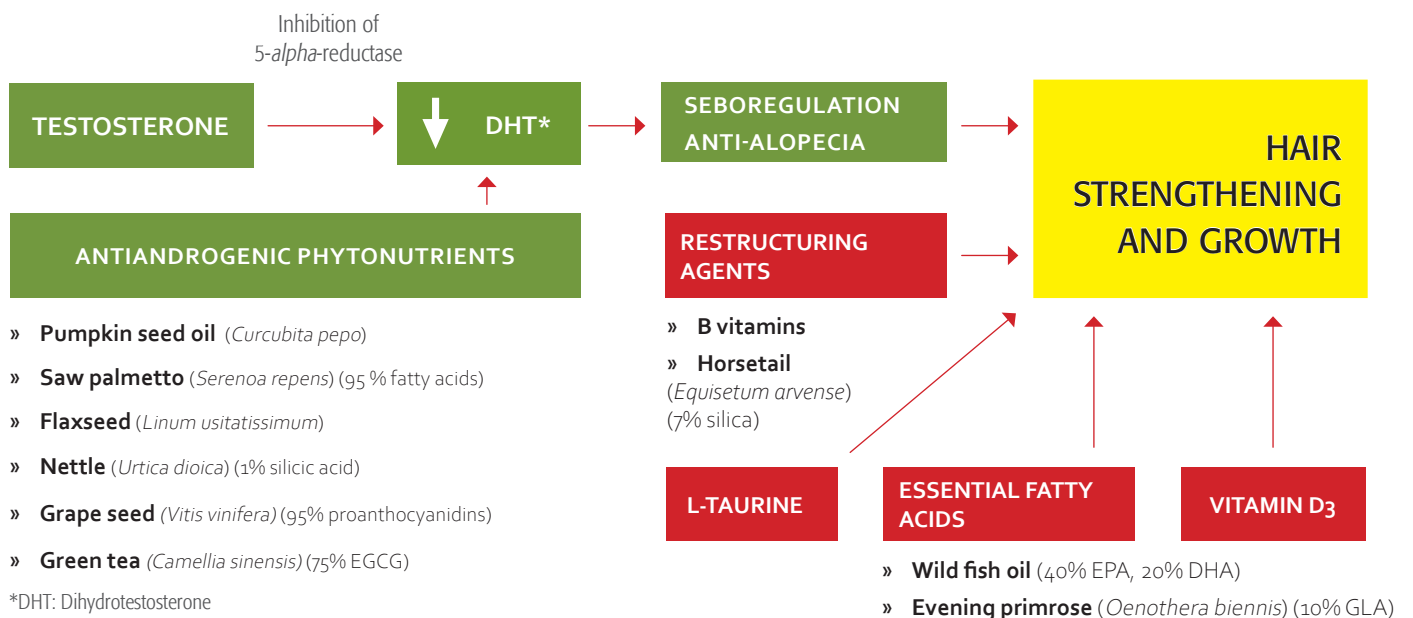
Inhibition of 5-*alpha*-reductase

TESTOSTERONE

DHT*

SEBOREGULATION ANTI-ALOPECIA

HAIR STRENGTHENING AND GROWTH

ANTIANDROGENIC PHYTONUTRIENTS

RESTRUCTURING AGENTS

» **Pumpkin seed oil** (*Curcubita pepo*)

» **Saw palmetto** (*Serenoa repens*) (95 % fatty acids)

» **Flaxseed** (*Linum usitatissimum*)

» **Nettle** (*Urtica dioica*) (1% silicic acid)

» **Grape seed** (*Vitis vinifera*) (95% proanthocyanidins)

» **Green tea** (*Camellia sinensis*) (75% EGCG)

*DHT: Dihydrotestosterone

» **B vitamins**

» **Horsetail** (*Equisetum arvense*) (7% silica)

L-TAURINE

ESSENTIAL FATTY ACIDS

VITAMIN D3

» **Wild fish oil** (40% EPA, 20% DHA)

» **Evening primrose** (*Oenothera biennis*) (10% GLA)